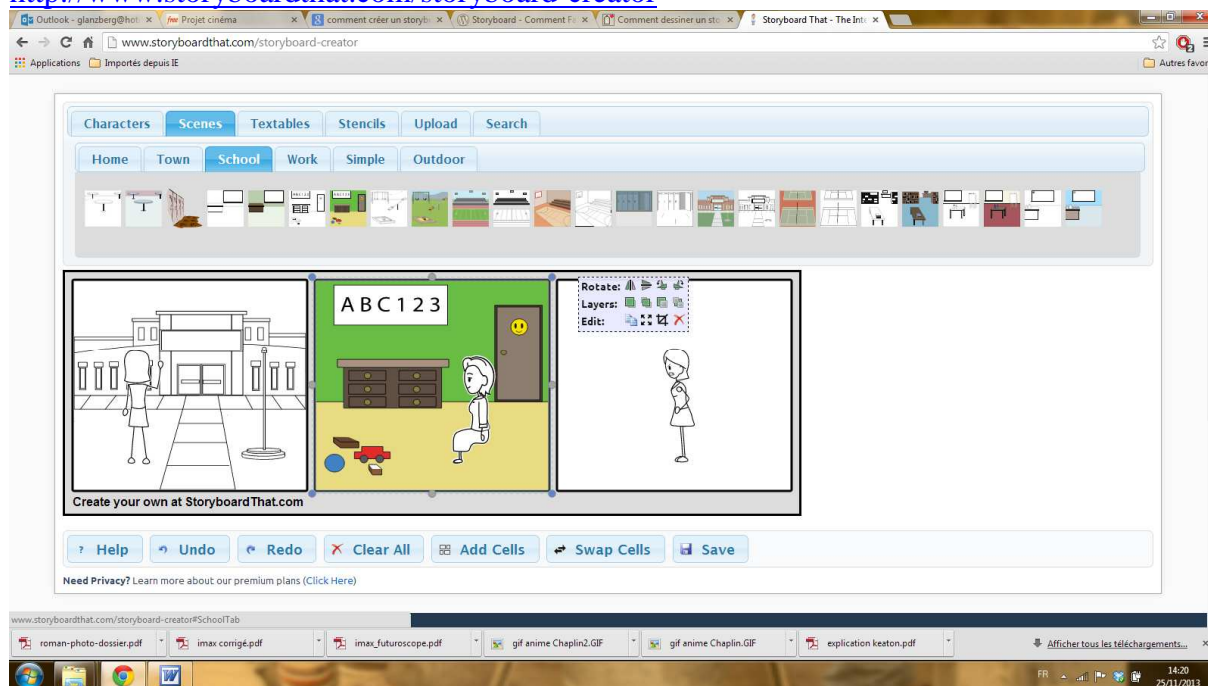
http://www.storyboardthat.com/storyboard-creator

Outlook - glanzberg@hot × | Projet cinéma × | comment créer un storyb × | Storyboard - Comment Fa × | Comment dessiner un sto × | Storyboard That - The Inte ×

www.storyboardthat.com/storyboard-creator

Applications | Importés depuis IE | Autres favor

Characters | Scenes | Textables | Stencils | Upload | Search

Home | Town | School | Work | Simple | Outdoor

ABC123

Rotate:
Layers:
Edit:

Create your own at StoryboardThat.com

? Help | Undo | Redo | Clear All | Add Cells | Swap Cells | Save

Need Privacy? Learn more about our premium plans (Click Here)

www.storyboardthat.com/storyboard-creator#SchoolTab

roman-photo-dossier.pdf | imax corrigé.pdf | imax_futuroscope.pdf | gif anime Chaplin2.GIF | gif anime Chaplin.GIF | explication keaton.pdf | Afficher tous les téléchargements...

FR 14:20 25/11/2013